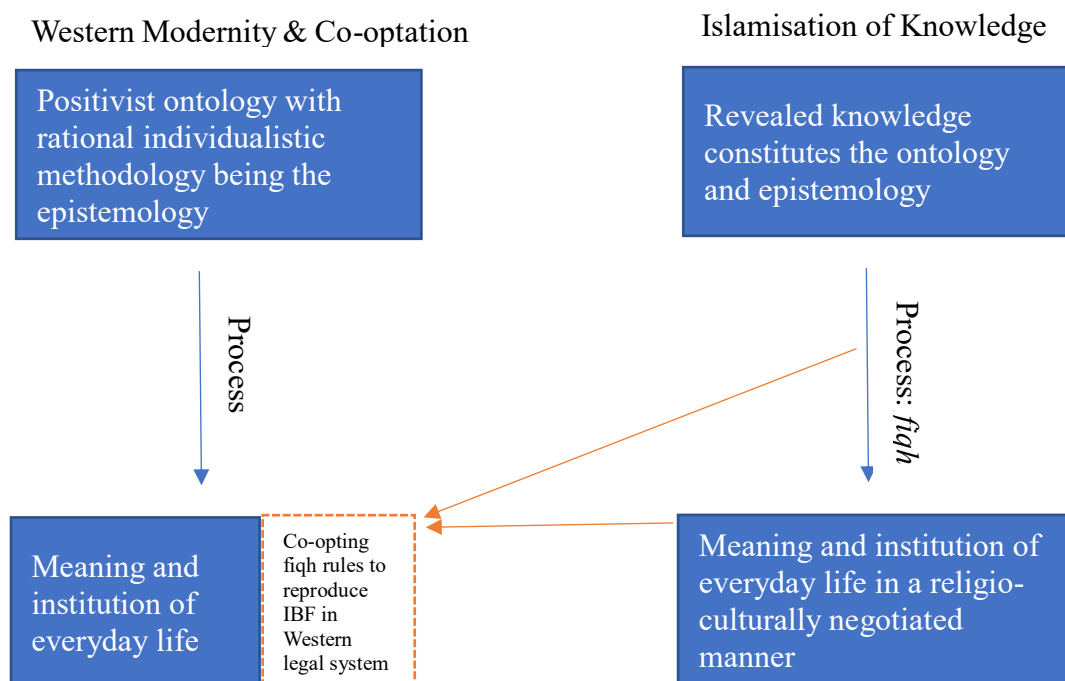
Western Modernity & Co-optation

Islamisation of Knowledge

Positivist ontology with rational individualistic methodology being the epistemology

Revealed knowledge constitutes the ontology and epistemology

Process

Process: *fiqh*

Meaning and institution of everyday life

Co-opting fiqh rules to reproduce IBF in Western legal system

Meaning and institution of everyday life in a religio-culturally negotiated manner